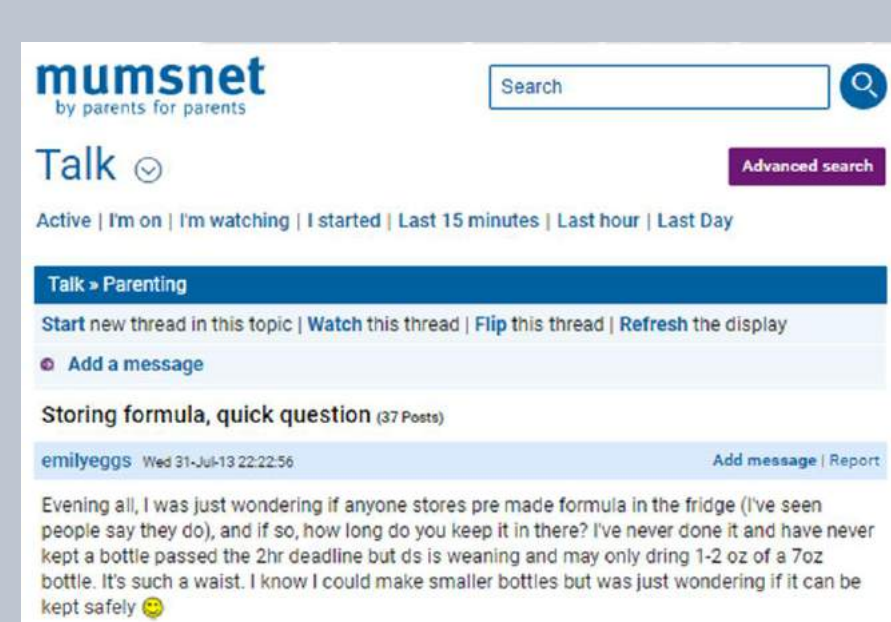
mumsnet
by parents for parents

Search

Talk

Advanced search

Active | I'm on | I'm watching | I started | Last 15 minutes | Last hour | Last Day

Talk » Parenting

Start new thread in this topic | Watch this thread | Flip this thread | Refresh the display

Add a message

Storing formula, quick question (37 Posts)

emilyeggs Wed 31-Jul-13 22:22:56

Add message | Report

Evening all, I was just wondering if anyone stores pre made formula in the fridge (I've seen people say they do), and if so, how long do you keep it in there? I've never done it and have never kept a bottle passed the 2hr deadline but ds is weaning and may only dring 1-2 oz of a 7oz bottle. It's such a waist. I know I could make smaller bottles but was just wondering if it can be kept safely